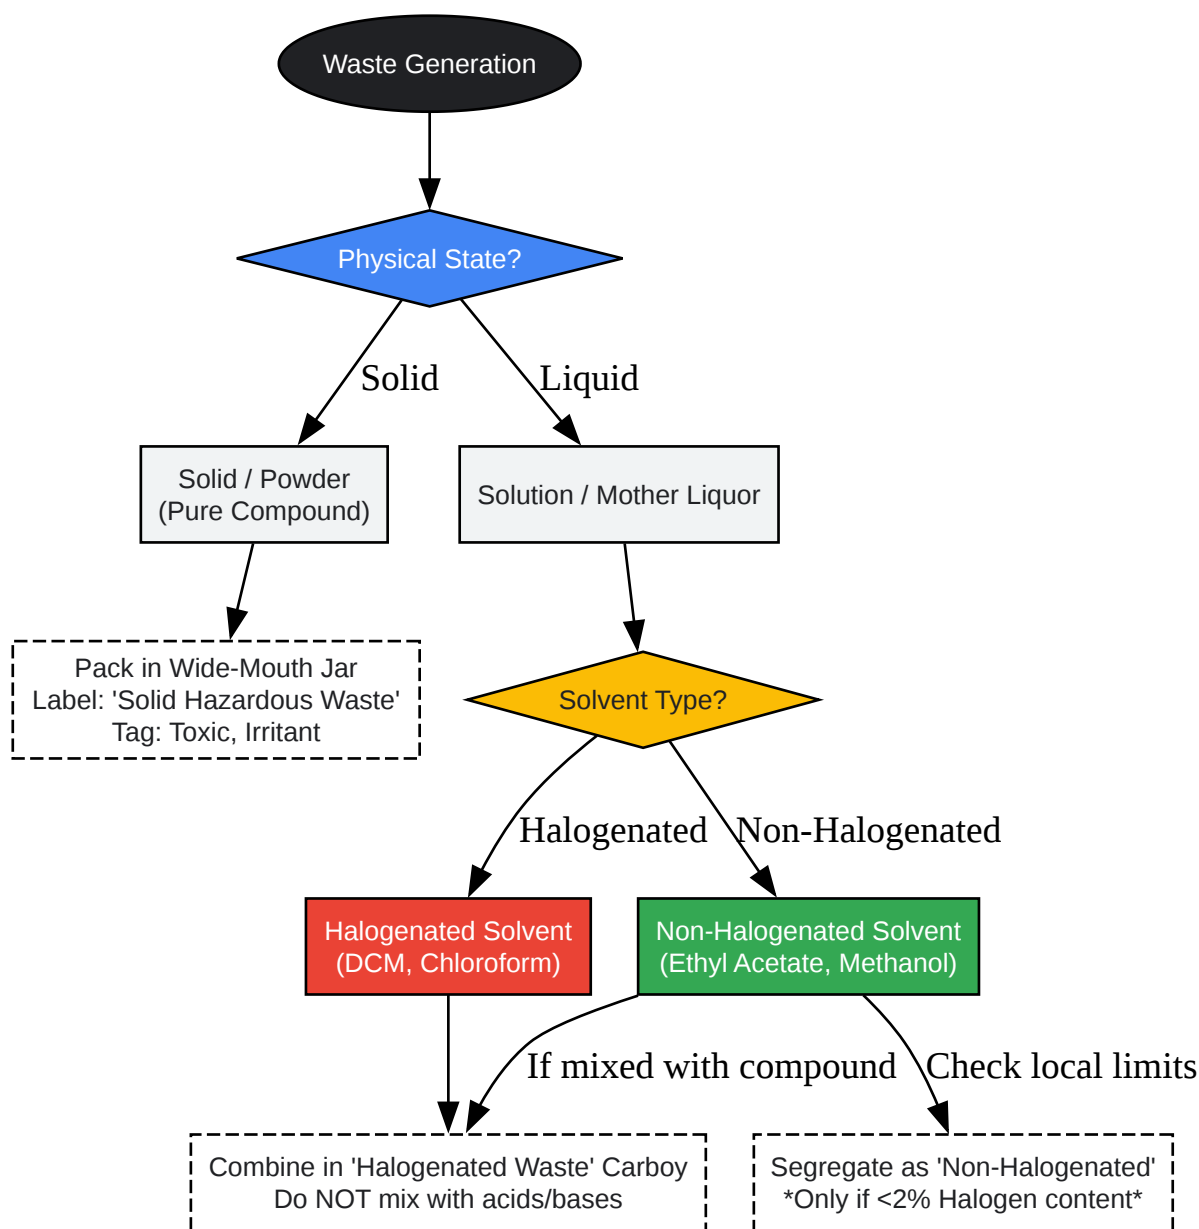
Waste Generation

Physical State?

Solid

Liquid

Solid / Powder
(Pure Compound)

Solution / Mother Liquor

Pack in Wide-Mouth Jar
Label: 'Solid Hazardous Waste'
Tag: Toxic, Irritant

Solvent Type?

Halogenated

Non-Halogenated

Halogenated Solvent
(DCM, Chloroform)

Non-Halogenated Solvent
(Ethyl Acetate, Methanol)

If mixed with compound

Check local limits

Combine in 'Halogenated Waste' Carboy
Do NOT mix with acids/bases

Segregate as 'Non-Halogenated'
*Only if <2% Halogen content*